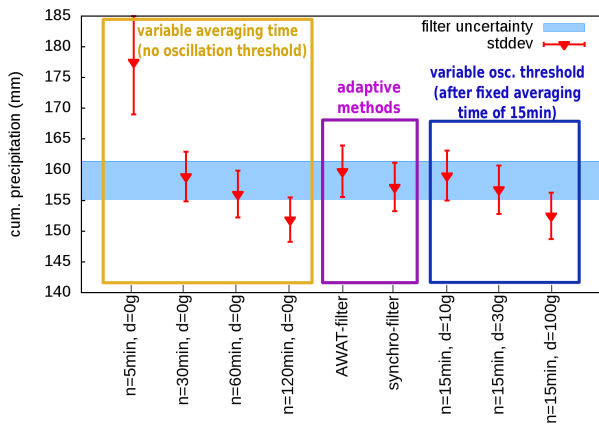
185
180
175
170
165
160
155
150
145
140

cum. precipitation (mm)

variable averaging time
(no oscillation threshold)

adaptive
methods

variable osc. threshold
(after fixed averaging
time of 15min)

filter uncertainty
stddev

n=5min, d=0g
n=30min, d=0g
n=60min, d=0g
n=120min, d=0g
AWAT-filter
synchro-filter
n=15min, d=10g
n=15min, d=30g
n=15min, d=100g